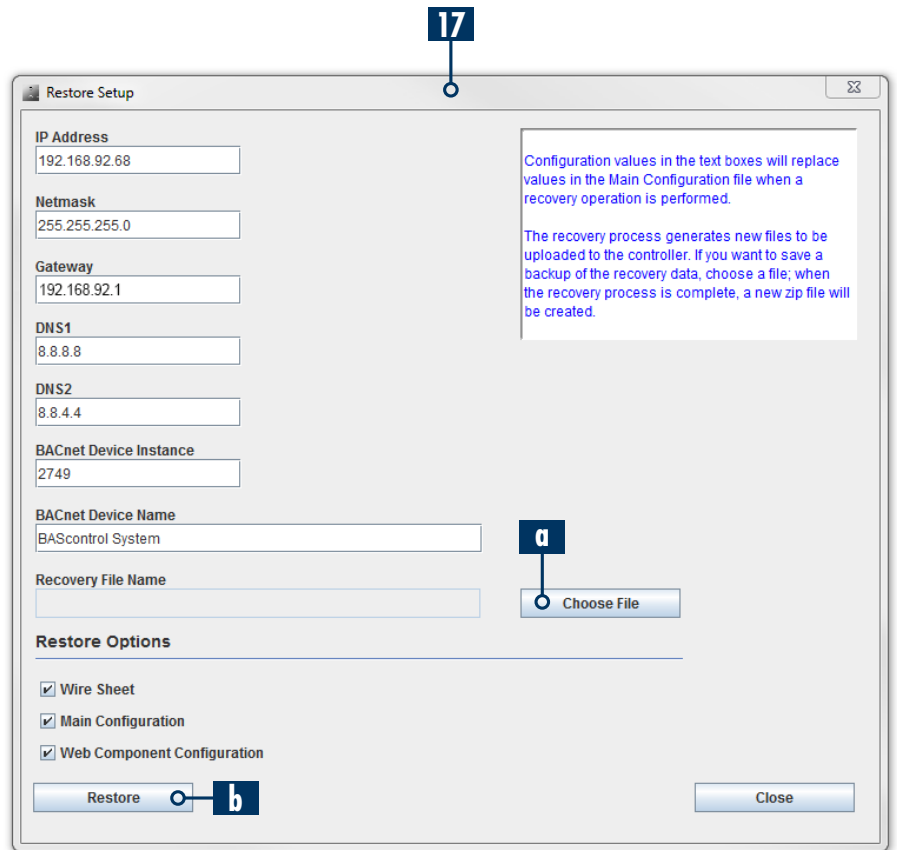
17

Restore Setup

IP Address
192.168.92.68

Netmask
255.255.255.0

Gateway
192.168.92.1

DNS1
8.8.8.8

DNS2
8.8.4.4

BACnet Device Instance
2749

BACnet Device Name
BAScontrol System

Recovery File Name

Configuration values in the text boxes will replace values in the Main Configuration file when a recovery operation is performed.

The recovery process generates new files to be uploaded to the controller. If you want to save a backup of the recovery data, choose a file; when the recovery process is complete, a new zip file will be created.

a

Choose File

Restore Options

Wire Sheet

Main Configuration

Web Component Configuration

Restore

b

Close